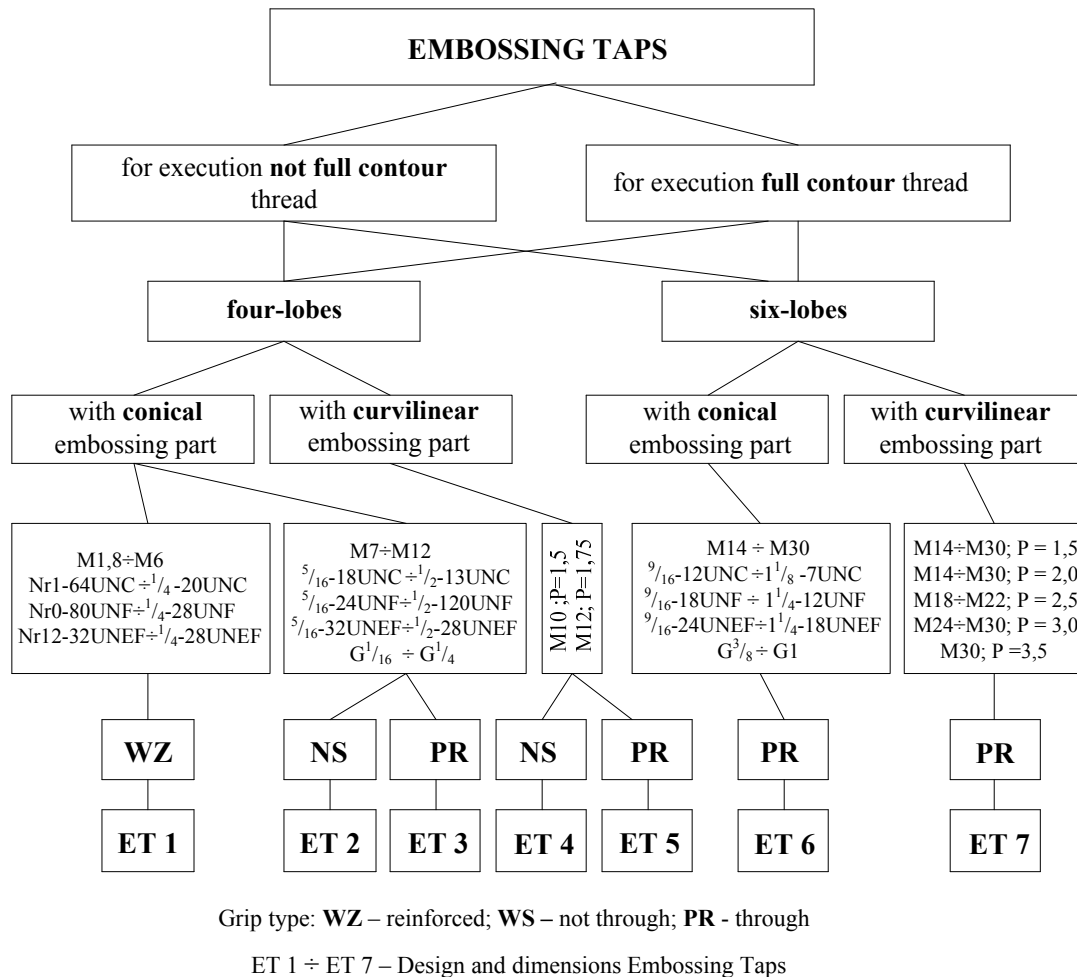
EMBOSSING TAPS

for execution **not full contour** thread

for execution **full contour** thread

**four-lobes**

**six-lobes**

with **conical** embossing part

with **curvilinear** embossing part

with **conical** embossing part

with **curvilinear** embossing part

M1,8÷M6
Nr1-64UNC÷$^1/_4$-20UNC
Nr0-80UNF÷$^1/_4$-28UNF
Nr12-32UNEF÷$^1/_4$-28UNEF

M7÷M12
$^5/_{16}$-18UNC÷$^1/_2$-13UNC
$^5/_{16}$-24UNF÷$^1/_2$-120UNF
$^5/_{16}$-32UNEF÷$^1/_2$-28UNEF
G$^1/_{16}$ ÷ G$^1/_4$

M10 ;P=1,5
M12; P=1,75

M14 ÷ M30
$^9/_{16}$-12UNC÷1$^1/_8$ -7UNC
$^9/_{16}$-18UNF ÷ 1$^1/_4$-12UNF
$^9/_{16}$-24UNEF÷1$^1/_4$-18UNEF
G$^3/_8$ ÷ G1

M14÷M30; P = 1,5
M14÷M30; P = 2,0
M18÷M22; P = 2,5
M24÷M30; P = 3,0
M30; P =3,5

**WZ**

**NS**

**PR**

**NS**

**PR**

**PR**

**PR**

**ET 1**

**ET 2**

**ET 3**

**ET 4**

**ET 5**

**ET 6**

**ET 7**

Grip type: **WZ** – reinforced; **WS –** not through; **PR** - through

ET 1 ÷ ET 7 – Design and dimensions Embossing Taps